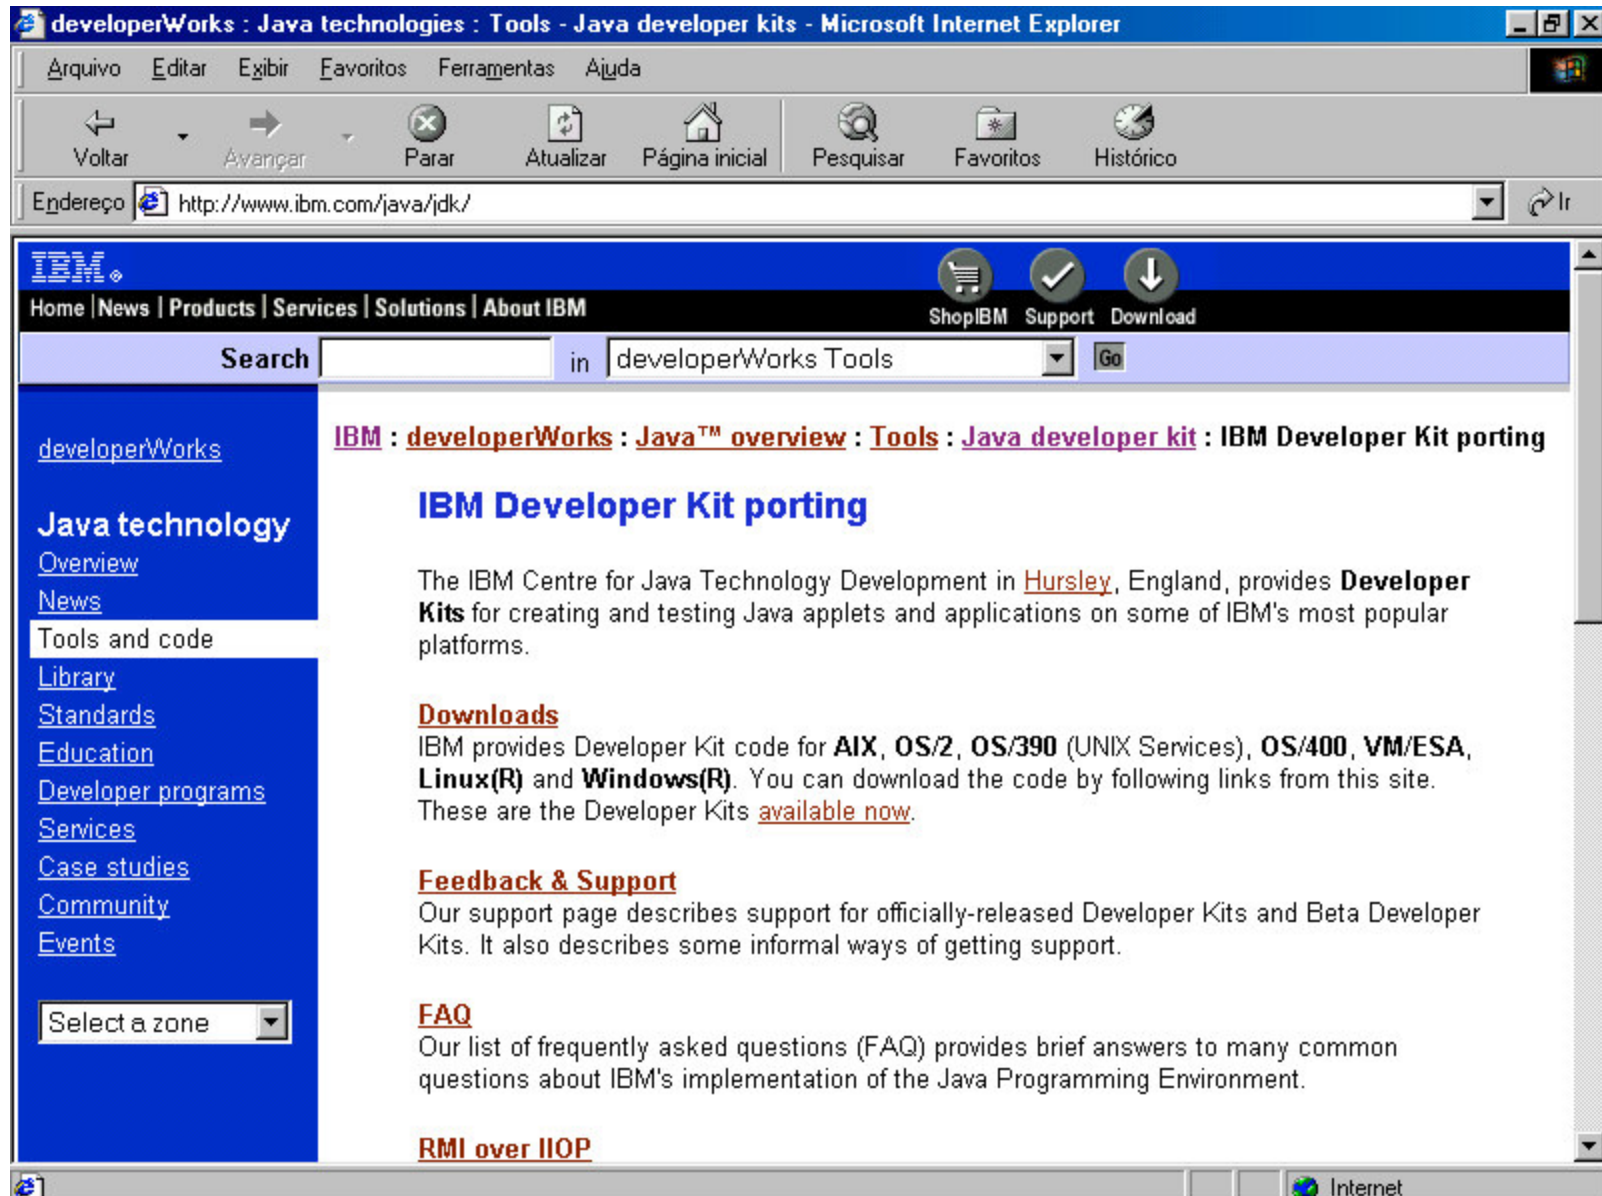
developerWorks : Java technologies : Tools - Java developer kits - Microsoft Internet Explorer

Arquivo Editar Exibir Favoritos Ferramentas Ajuda

Voltar Avançar Parar Atualizar Página inicial Pesquisar Favoritos Histórico

Endereço http://www.ibm.com/java/jdk/ Ir

IBM

Home | News | Products | Services | Solutions | About IBM

ShopIBM Support Download

Search in developerWorks Tools Go

developerWorks

Java technology
Overview
News
Tools and code
Library
Standards
Education
Developer programs
Services
Case studies
Community
Events

Select a zone

IBM : developerWorks : Java™ overview : Tools : Java developer kit : IBM Developer Kit porting

IBM Developer Kit porting

The IBM Centre for Java Technology Development in Hursley, England, provides Developer Kits for creating and testing Java applets and applications on some of IBM's most popular platforms.

Downloads
IBM provides Developer Kit code for AIX, OS/2, OS/390 (UNIX Services), OS/400, VM/ESA, Linux(R) and Windows(R). You can download the code by following links from this site. These are the Developer Kits available now.

Feedback & Support
Our support page describes support for officially-released Developer Kits and Beta Developer Kits. It also describes some informal ways of getting support.

FAQ
Our list of frequently asked questions (FAQ) provides brief answers to many common questions about IBM's implementation of the Java Programming Environment.

RMI over IIOP

Internet